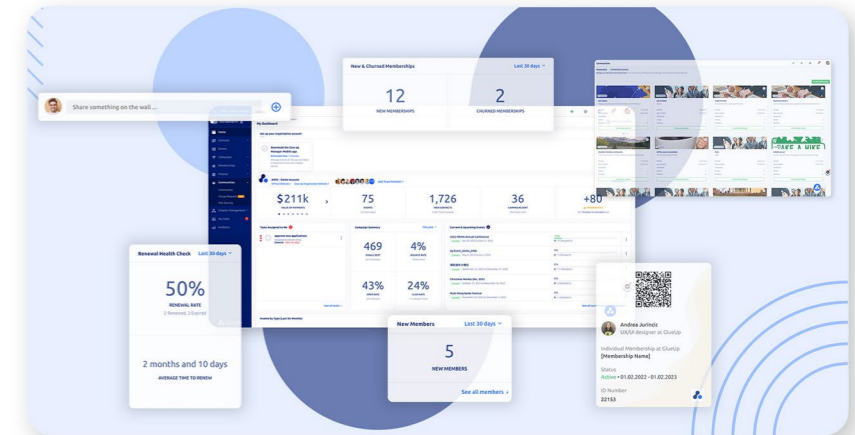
Share something on the wall ...

New & Churned Memberships

Last 30 days

12
NEW MEMBERSHIPS

2
CHURNED MEMBERSHIPS

My Dashboard

$211k

75

1,726

36

+80

469

4%

43%

24%

Renewal Health Check

Last 30 days

50%
RENEWAL RATE
2 Renewed, 2 Expired

2 months and 10 days
AVERAGE TIME TO RENEW

New Members

Last 30 days

5
NEW MEMBERS

See all members

Andrea Jurinoz
UX/UI designer at GlueUp

Individual Membership at GlueUp
[Membership Name]

Status
Active • 01.02.2022 - 01.02.2023

ID Number
22153